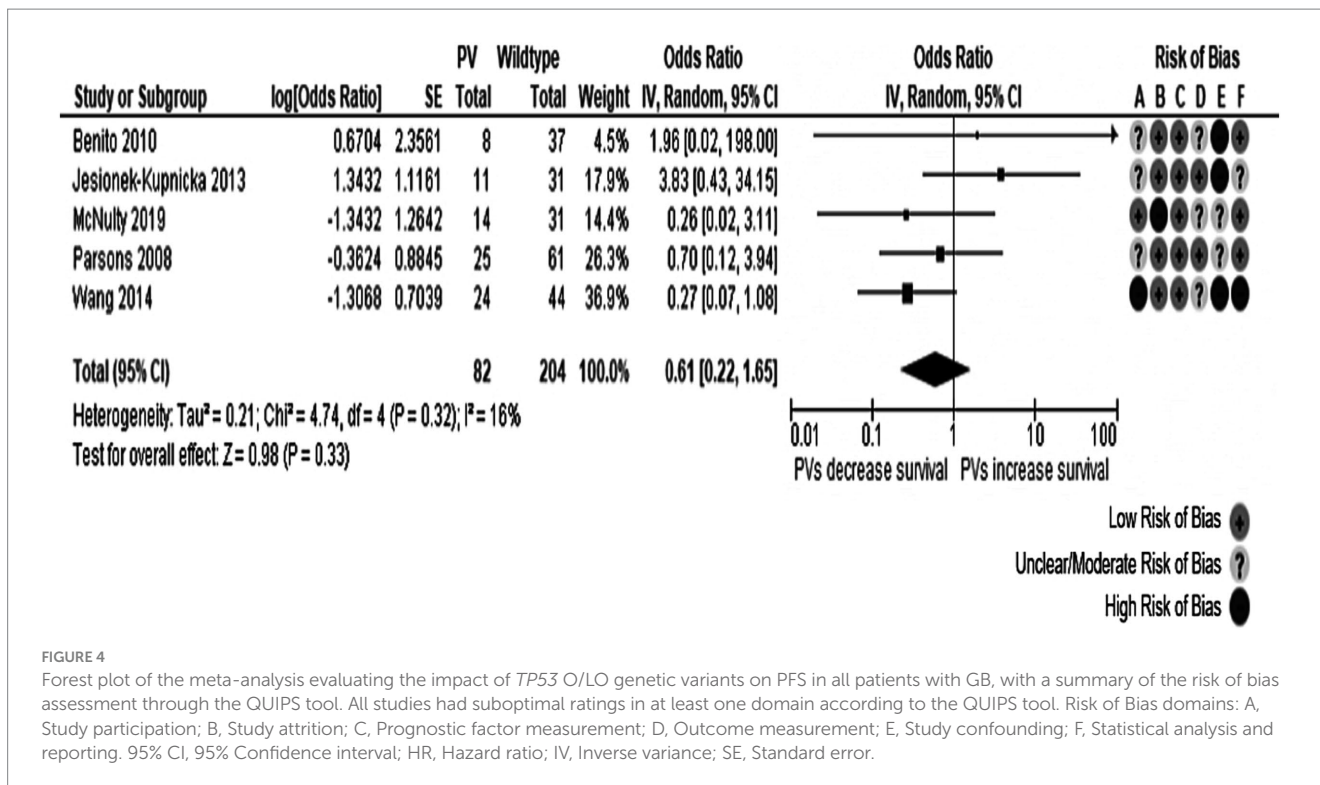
| Study or Subgroup | log[Odds Ratio] | SE | PV Total | Wildtype Total | Weight | Odds Ratio IV, Random, 95% CI |
|---|---|---|---|---|---|---|
| Benito 2010 | 0.6704 | 2.3561 | 8 | 37 | 4.5% | 1.96 [0.02, 198.00] |
| Jesionek-Kupnicka 2013 | 1.3432 | 1.1161 | 11 | 31 | 17.9% | 3.83 [0.43, 34.15] |
| McNulty 2019 | -1.3432 | 1.2642 | 14 | 31 | 14.4% | 0.26 [0.02, 3.11] |
| Parsons 2008 | -0.3624 | 0.8845 | 25 | 61 | 26.3% | 0.70 [0.12, 3.94] |
| Wang 2014 | -1.3068 | 0.7039 | 24 | 44 | 36.9% | 0.27 [0.07, 1.08] |
| Total (95% CI) | | | 82 | 204 | 100.0% | 0.61 [0.22, 1.65] |

Heterogeneity: Tau² = 0.21; Chi² = 4.74, df = 4 (P = 0.32); I² = 16%
Test for overall effect: Z = 0.98 (P = 0.33)

Odds Ratio
IV, Random, 95% CI

0.01 0.1 1 10 100
PVs decrease survival PVs increase survival

Risk of Bias
A B C D E F

Low Risk of Bias
Unclear/Moderate Risk of Bias ?
High Risk of Bias

FIGURE 4
Forest plot of the meta-analysis evaluating the impact of TP53 O/LO genetic variants on PFS in all patients with GB, with a summary of the risk of bias assessment through the QUIPS tool. All studies had suboptimal ratings in at least one domain according to the QUIPS tool. Risk of Bias domains: A, Study participation; B, Study attrition; C, Prognostic factor measurement; D, Outcome measurement; E, Study confounding; F, Statistical analysis and reporting. 95% CI, 95% Confidence interval; HR, Hazard ratio; IV, Inverse variance; SE, Standard error.